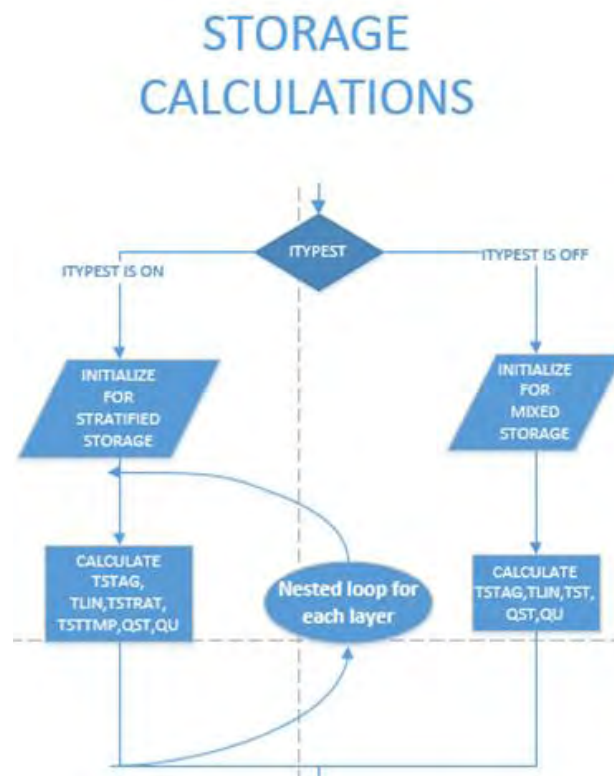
STORAGE CALCULATIONS

ITYPEST

ITYPEST IS ON

ITYPEST IS OFF

INITIALIZE FOR STRATIFIED STORAGE

INITIALIZE FOR MIXED STORAGE

CALCULATE TSTAG, TLIN,TSTRAT, TSTTMP,QST,QU

Nested loop for each layer

CALCULATE TSTAG,TLIN,TST, QST,QU